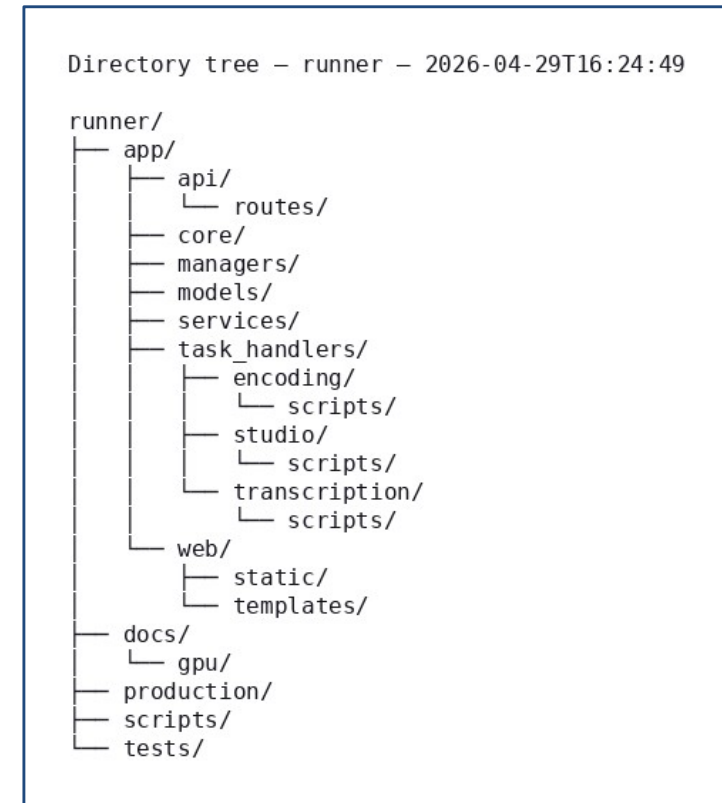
Directory tree — runner — 2026-04-29T16:24:49

runner/
├── app/
│   ├── api/
│   │   └── routes/
│   ├── core/
│   ├── managers/
│   ├── models/
│   ├── services/
│   ├── task_handlers/
│   │   ├── encoding/
│   │   │   └── scripts/
│   │   ├── studio/
│   │   │   └── scripts/
│   │   └── transcription/
│   │       └── scripts/
│   └── web/
│       ├── static/
│       └── templates/
├── docs/
│   └── gpu/
├── production/
├── scripts/
└── tests/